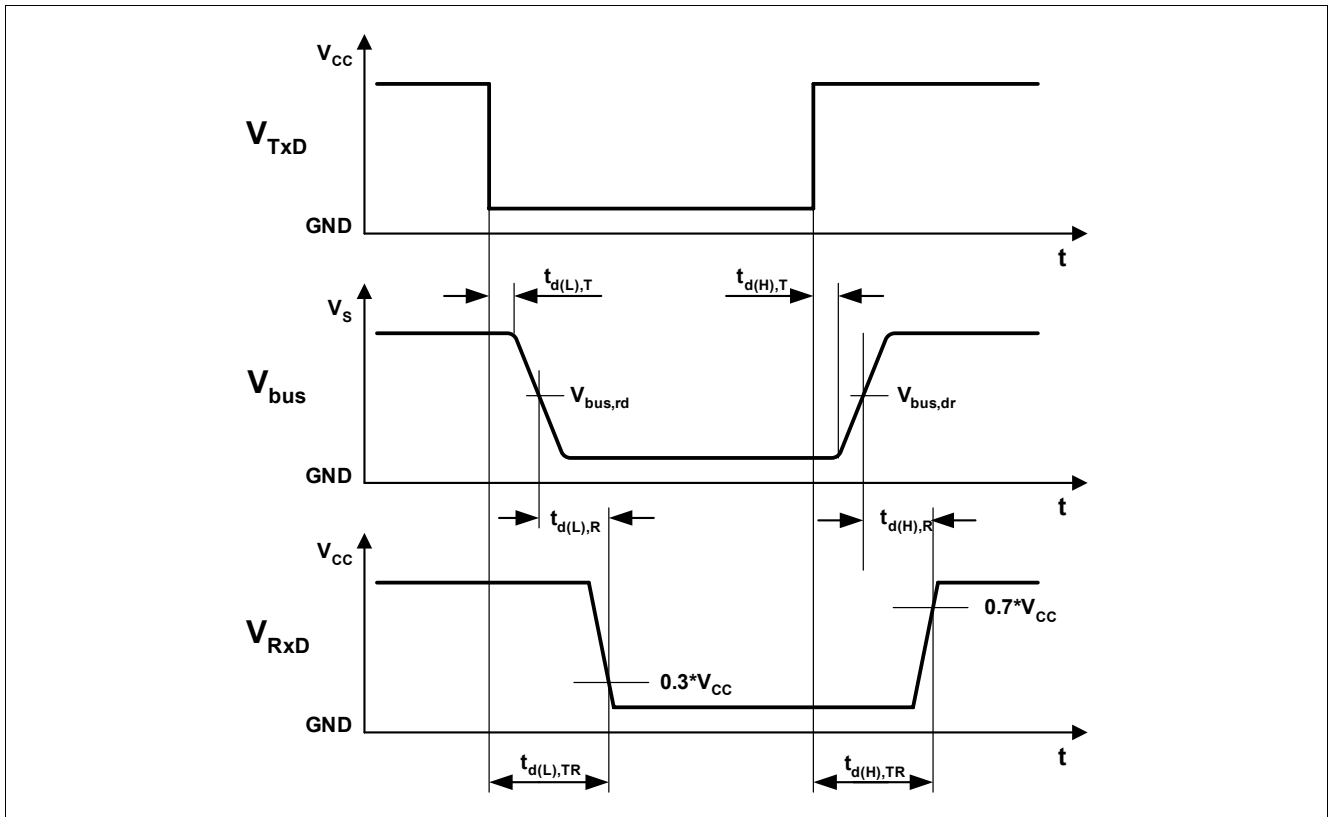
$V_{CC}$

$V_{TxD}$

GND

t

$t_{d(L),T}$

$t_{d(H),T}$

$V_S$

$V_{bus}$

$V_{bus,rd}$

$V_{bus,dr}$

GND

t

$t_{d(L),R}$

$t_{d(H),R}$

$V_{CC}$

$V_{RxD}$

$0.7*V_{CC}$

$0.3*V_{CC}$

GND

t

$t_{d(L),TR}$

$t_{d(H),TR}$